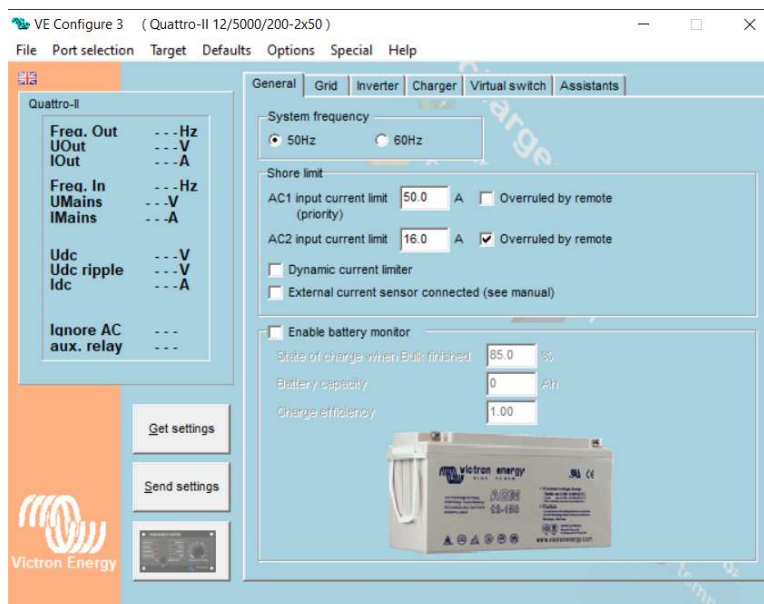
VE Configure 3 ( Quattro-II 12/5000/200-2x50 )

File Port selection Target Defaults Options Special Help

Quattro-II

Freq. Out ---Hz
UOut ---V
IOut ---A

Freq. In ---Hz
UMains ---V
IMains ---A

Udc ---V
Udc ripple ---V
Idc ---A

Ignore AC ---
aux. relay ---

Get settings

Send settings

Victron Energy

General Grid Inverter Charger Virtual switch Assistants

System frequency
50Hz 60Hz

Shore limit
AC1 input current limit 50.0 A Overruled by remote
(priority)
AC2 input current limit 16.0 A Overruled by remote
Dynamic current limiter
External current sensor connected (see manual)

Enable battery monitor
State of charge when Bulk finished 85.0 %
Battery capacity 0 Ah
Charge efficiency 1.00

victron energy
AGM
12-180